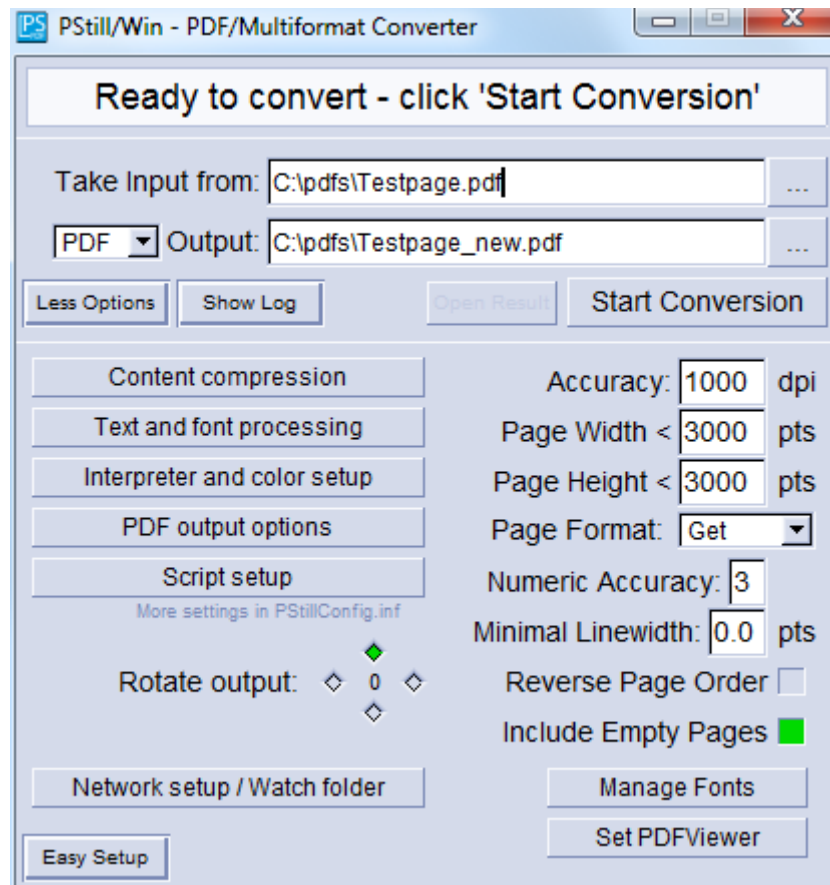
PS PStill/Win - PDF/Multiformat Converter

Ready to convert - click 'Start Conversion'

Take Input from: C:\pdfs\Testpage.pdf ...

PDF Output: C:\pdfs\Testpage_new.pdf ...

Less Options Show Log Open Result Start Conversion

Content compression
Text and font processing
Interpreter and color setup
PDF output options
Script setup
More settings in PStillConfig.inf

Rotate output: 0

Accuracy: 1000 dpi
Page Width < 3000 pts
Page Height < 3000 pts
Page Format: Get
Numeric Accuracy: 3
Minimal Linewidth: 0.0 pts
Reverse Page Order
Include Empty Pages

Network setup / Watch folder
Manage Fonts
Set PDFViewer
Easy Setup